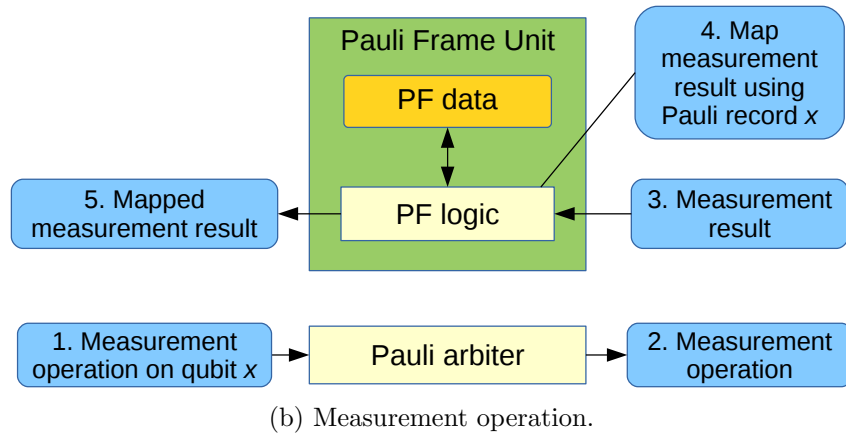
Pauli Frame Unit

PF data

4. Map measurement result using Pauli record $x$

5. Mapped measurement result

PF logic

3. Measurement result

1. Measurement operation on qubit $x$

Pauli arbiter

2. Measurement operation

(b) Measurement operation.